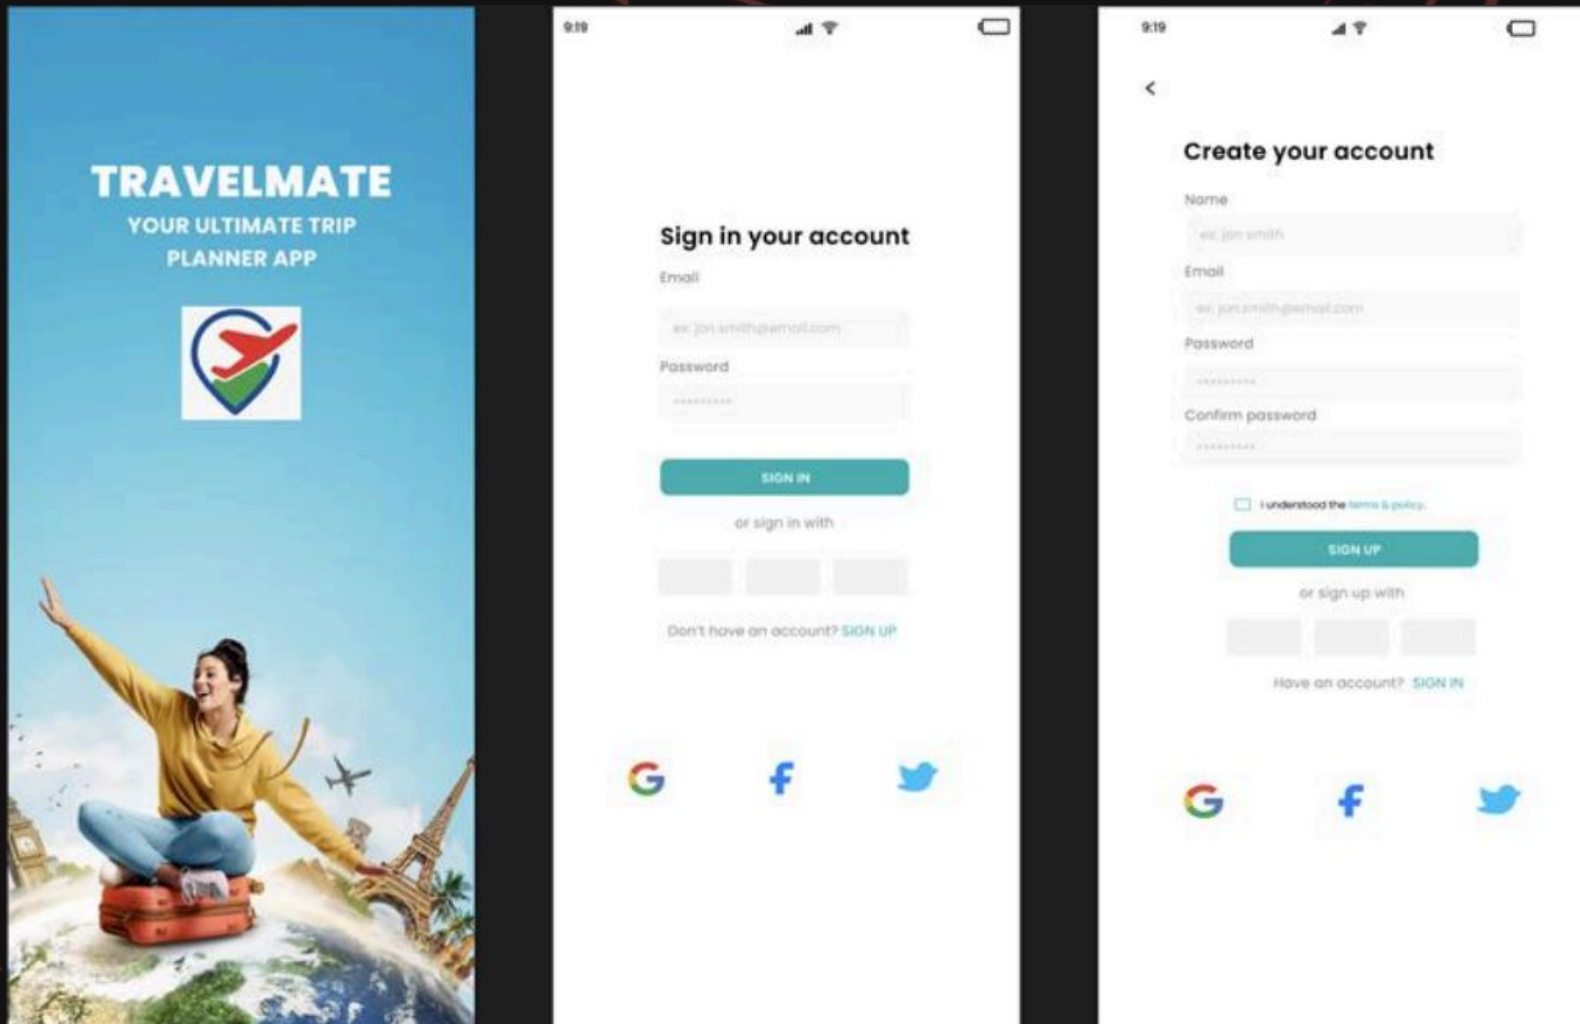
TRAVELMATE
YOUR ULTIMATE TRIP PLANNER APP

9:19

Sign in your account
Email
ex: jon.smith@email.com
Password
*********
SIGN IN
or sign in with
Don't have an account? SIGN UP

9:19

<
Create your account
Name
ex: jon smith
Email
ex: jon.smith@email.com
Password
*********
Confirm password
*********
I understood the terms & policy.
SIGN UP
or sign up with
Have an account? SIGN IN